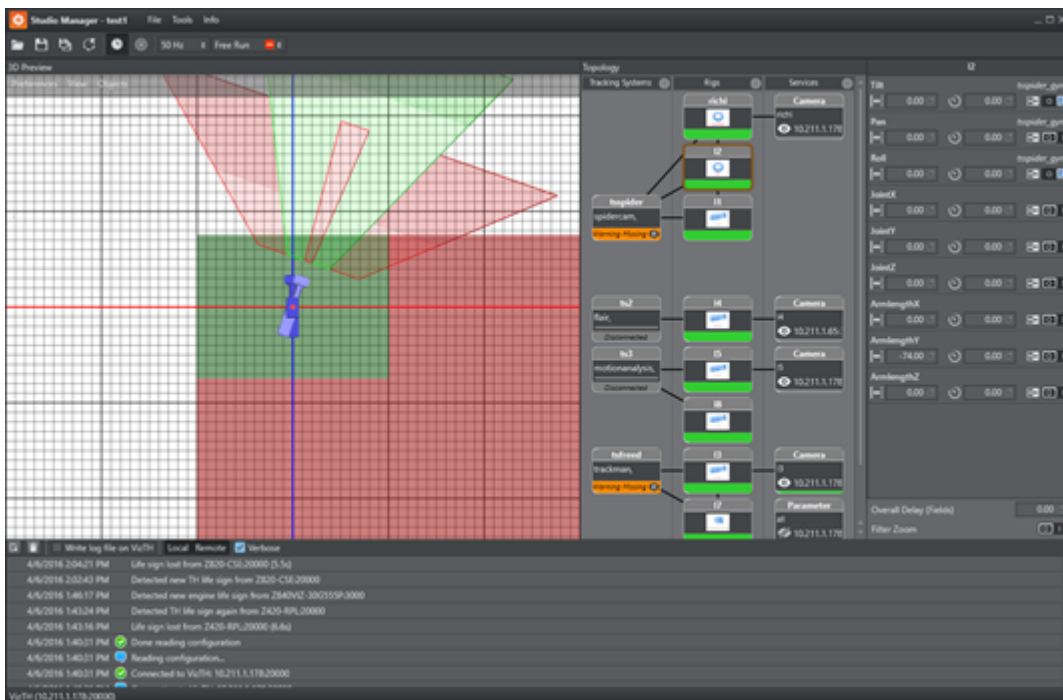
Studio Manager - test1 File Tools Info

50 Hz Free Run

3D Preview
Preferences View Objects

Topology
Tracking Systems Rigs Services

richi
Camera
richi
10.211.1.178

l2

tsspider
spidercam,
Warning Missing

l1

ts2
flair,
Disconnected

l4
Camera
l4
10.211.1.65

ts3
motionanalysis,
Disconnected

l5
Camera
l5
10.211.1.178

l6

tsfreed
trackman,
Warning Missing

l3
Camera
l3
10.211.1.178

l7
Parameter
all
10.211.1.178

l2
Tilt tsspider_gyro
0.00 0.00
Pan tsspider_gyro
0.00 0.00
Roll tsspider_gyro
0.00 0.00
JointX
0.00 0.00
JointY
0.00 0.00
JointZ
0.00 0.00
ArmlengthX
0.00 0.00
ArmlengthY
-74.00 0.00
ArmlengthZ
0.00 0.00

Overall Delay (Fields) 0.00
Filter Zoom

Write log file on VizTH Local Remote Verbose

4/6/2016 2:04:21 PM Life sign lost from Z820-CSE:20000 (5.5s)
4/6/2016 2:02:43 PM Detected new TH life sign from Z820-CSE:20000
4/6/2016 1:46:17 PM Detected new engine life sign from Z840VIZ-30I2555P:3000
4/6/2016 1:43:24 PM Detected TH life sign again from Z420-RPL:20000
4/6/2016 1:43:16 PM Life sign lost from Z420-RPL:20000 (6.6s)
4/6/2016 1:40:31 PM Done reading configuration
4/6/2016 1:40:31 PM Reading configuration...
4/6/2016 1:40:31 PM Connected to VizTH: 10.211.1.178:20000
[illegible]

VizTH (10.211.1.178:20000)